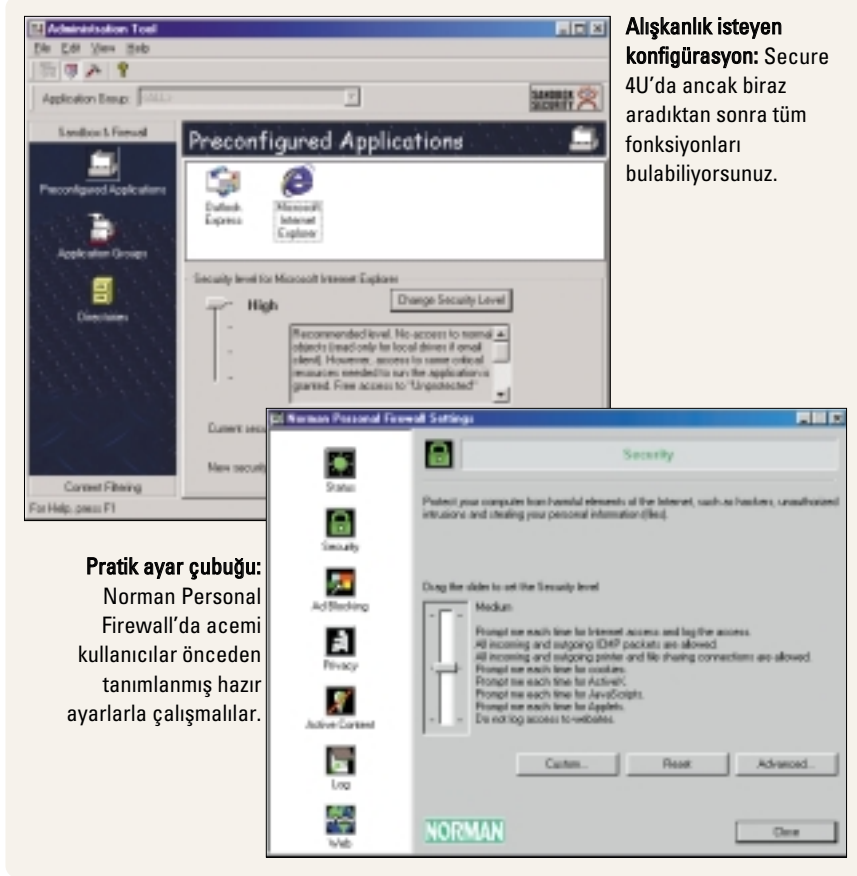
Administration Tool

File Edit View Help

Application Group: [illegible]

SANDBOX SECURITY

Sandbox & Firewall

Preconfigured Applications

Application Groups

Directories

Content Filtering

For Help, press F1

Preconfigured Applications

Outlook Express

Microsoft Internet Explorer

Security level for Microsoft Internet Explorer

High

Change Security Level

Recommended level. No access to normal objects (read only for local drives if email client). However, access to some critical resources needed to run the application is granted. Free access to "Unprotected"

Current secu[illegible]

New security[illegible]

Alışkanlık isteyen konfigürasyon: Secure 4U'da ancak biraz aradıktan sonra tüm fonksiyonları bulabiliyorsunuz.

Norman Personal Firewall Settings

Status

Security

Ad Blocking

Privacy

Active Content

Log

Web

Security

Protect your computer from harmful elements of the Internet, such as hackers, unauthorized intrusions and stealing your personal information (files).

Drag the slider to set the Security level

Medium

Prompt me each time for Internet access and log the access.
All incoming and outgoing ICMP packets are allowed.
All incoming and outgoing printer and file sharing connections are allowed.
Prompt me each time for cookies.
Prompt me each time for ActiveX.
Prompt me each time for JavaScripts.
Prompt me each time for Applets.
Do not log access to websites.

Custom... Reset Advanced...

NORMAN

Close

Pratik ayar çubuğu: Norman Personal Firewall'da acemi kullanıcılar önceden tanımlanmış hazır ayarlarla çalışmalılar.